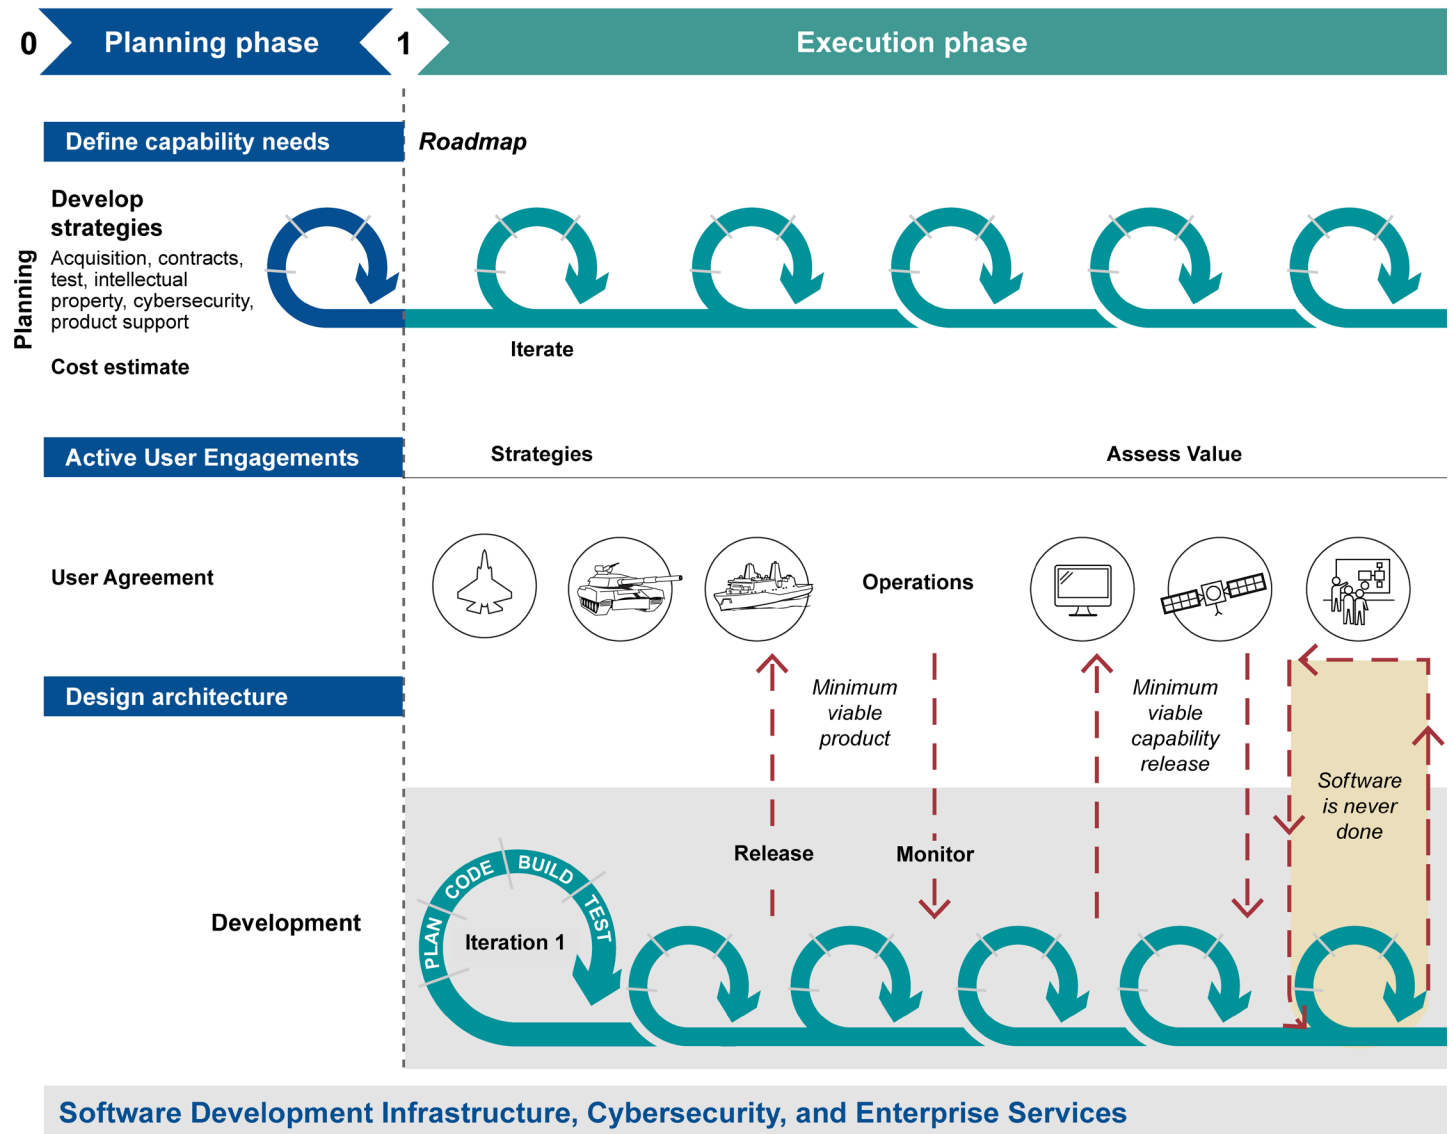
0 Planning phase 1 Execution phase

Define capability needs

Roadmap

Planning

Develop strategies

Acquisition, contracts, test, intellectual property, cybersecurity, product support

Cost estimate

Iterate

Active User Engagements

Strategies

Assess Value

User Agreement

Operations

Design architecture

Minimum viable product

Minimum viable capability release

Software is never done

Release

Monitor

Development

PLAN CODE BUILD TEST

Iteration 1

Software Development Infrastructure, Cybersecurity, and Enterprise Services